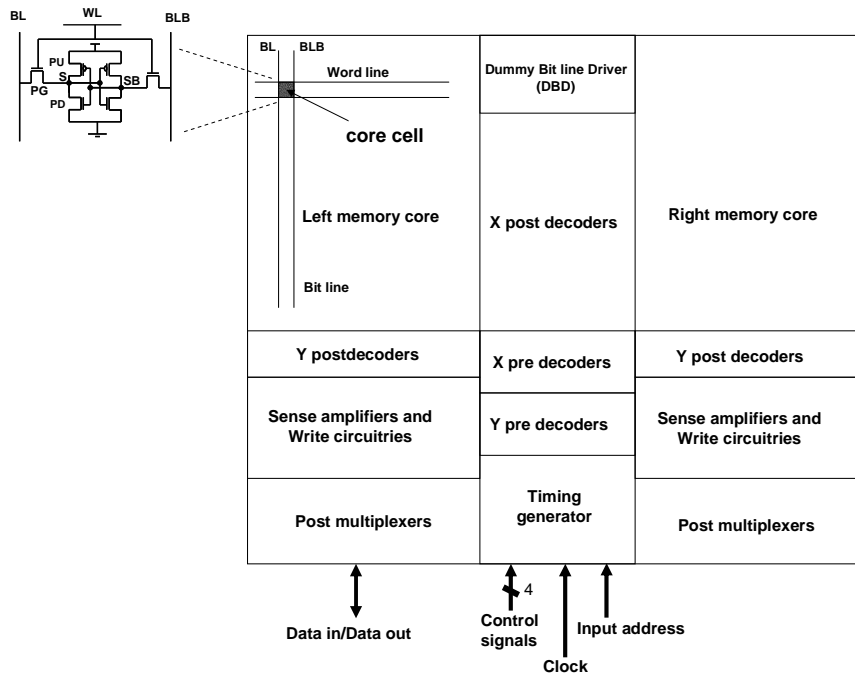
BL
WL
BLB
PU
S
SB
PG
PD

BL
BLB
Word line
core cell
Left memory core
Bit line

Dummy Bit line Driver (DBD)
X post decoders

Right memory core

Y postdecoders
X pre decoders
Y post decoders

Sense amplifiers and Write circuitries
Y pre decoders
Sense amplifiers and Write circuitries

Post multiplexers
Timing generator
Post multiplexers

Data in/Data out
4
Control signals
Clock
Input address